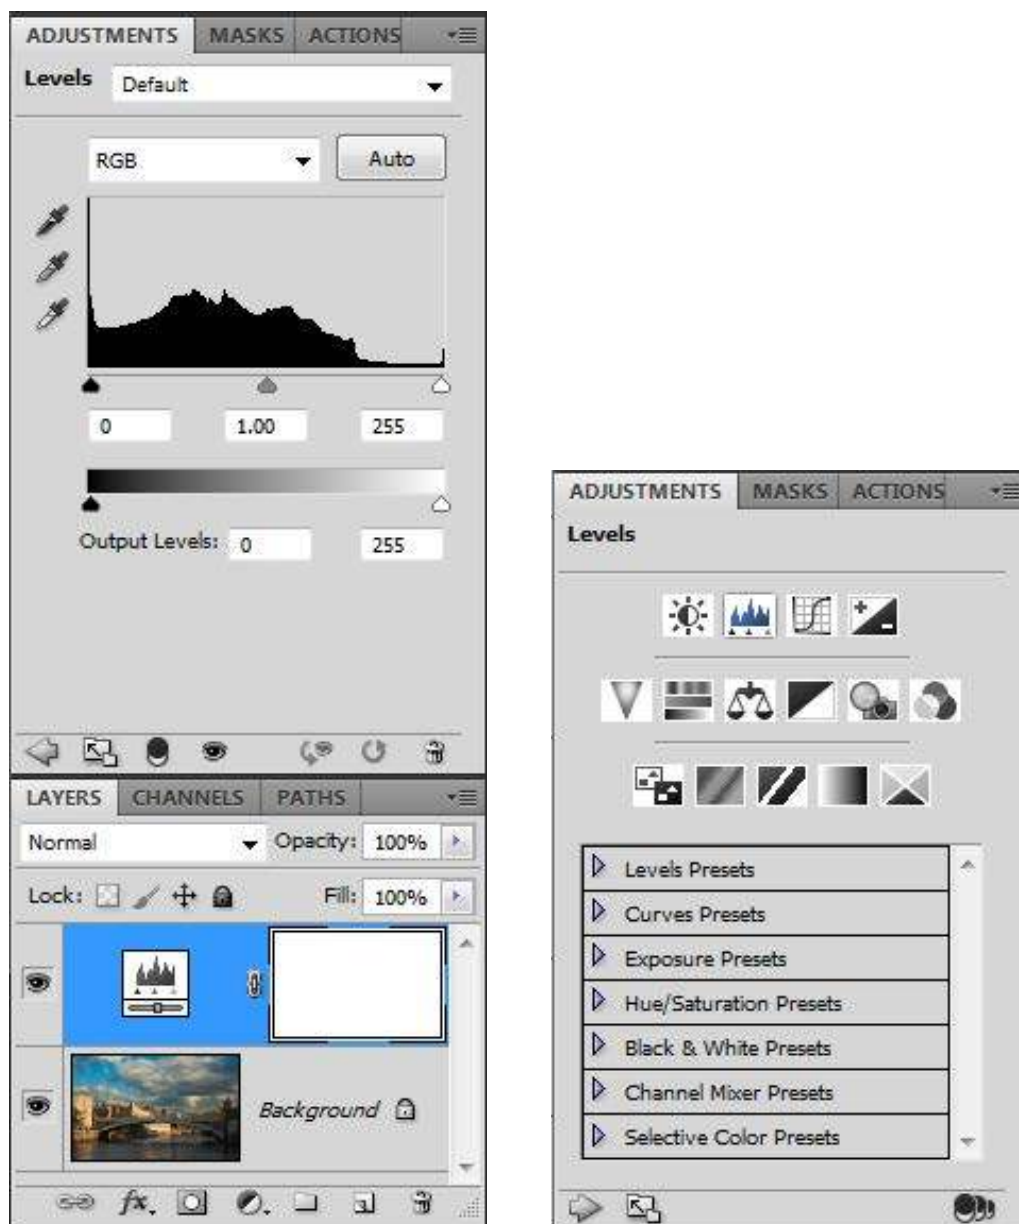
ADJUSTMENTS MASKS ACTIONS

Levels Default

RGB Auto

0 1.00 255

Output Levels: 0 255

LAYERS CHANNELS PATHS

Normal Opacity: 100%

Lock: Fill: 100%

Background

ADJUSTMENTS MASKS ACTIONS

Levels

Levels Presets
Curves Presets
Exposure Presets
Hue/Saturation Presets
Black & White Presets
Channel Mixer Presets
Selective Color Presets